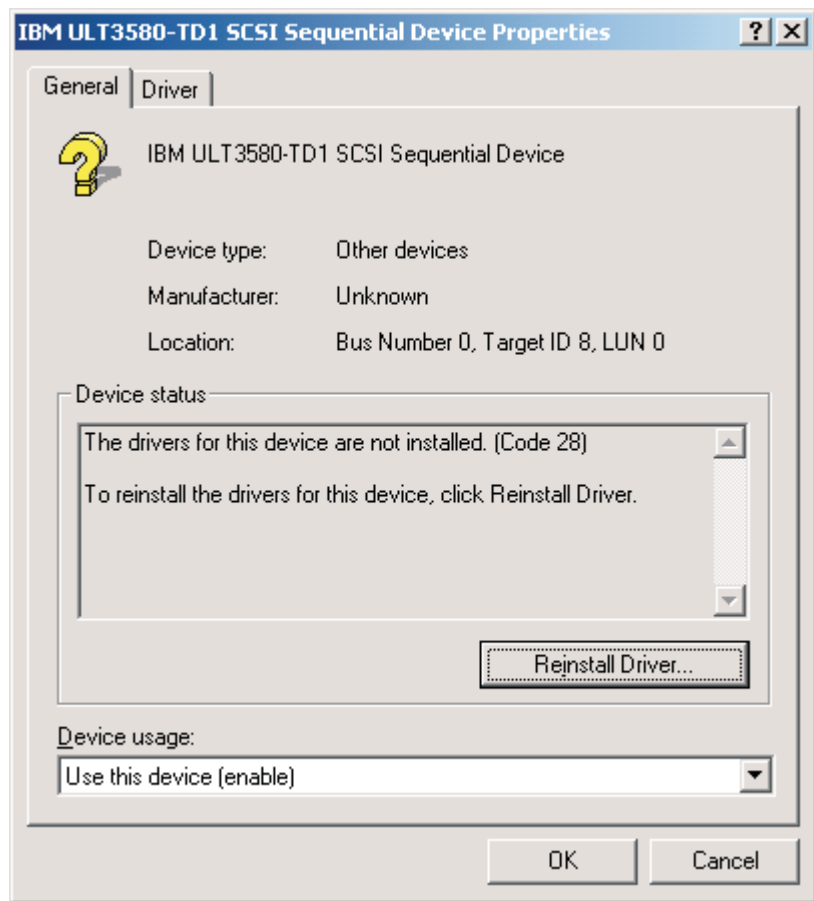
IBM ULT3580-TD1 SCSI Sequential Device Properties

?
X

General
Driver

IBM ULT3580-TD1 SCSI Sequential Device

Device type: Other devices

Manufacturer: Unknown

Location: Bus Number 0, Target ID 8, LUN 0

Device status

The drivers for this device are not installed. (Code 28)

To reinstall the drivers for this device, click Reinstall Driver.

Reinstall Driver...

Device usage:

Use this device (enable)

OK
Cancel